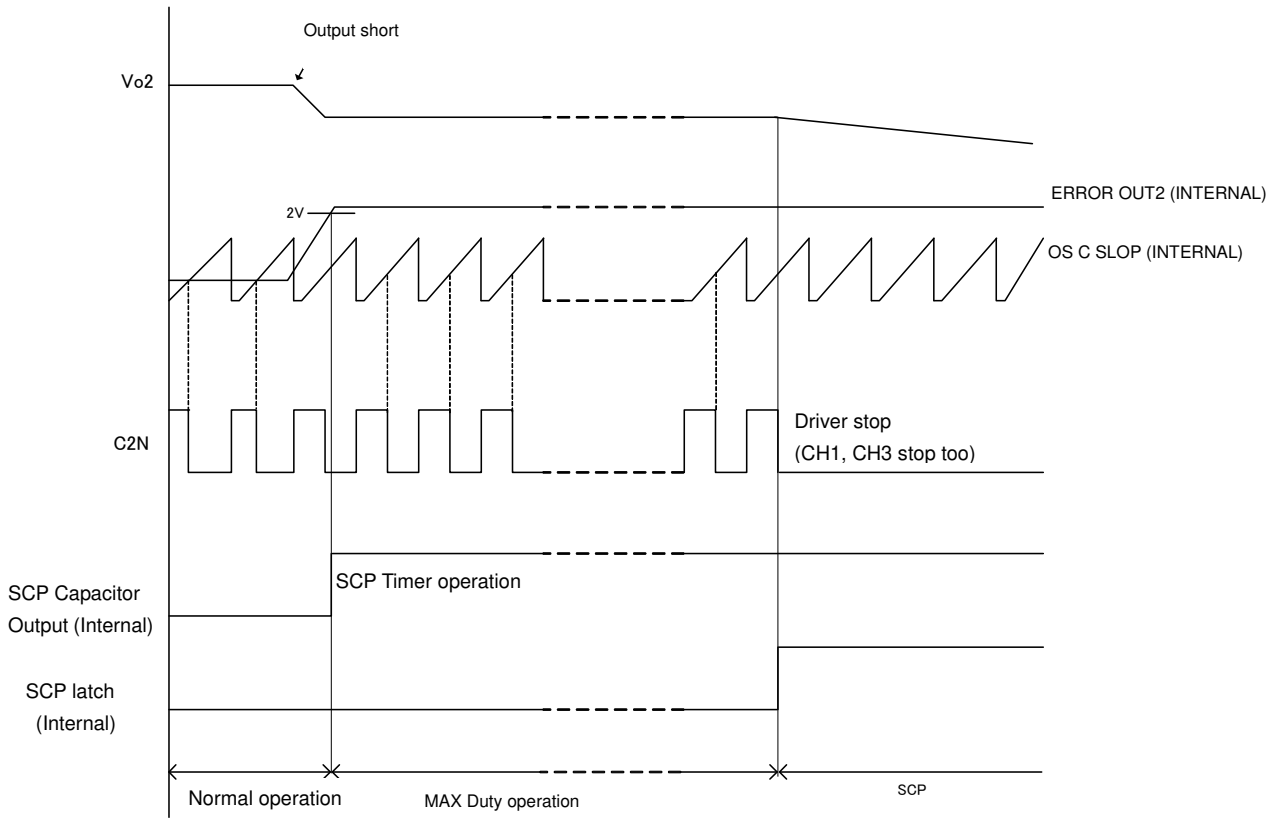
Output short

Vo2

2V

ERROR OUT2 (INTERNAL)

OS C SLOP (INTERNAL)

C2N

Driver stop
(CH1, CH3 stop too)

SCP Capacitor
Output (Internal)

SCP Timer operation

SCP latch
(Internal)

Normal operation

MAX Duty operation

SCP